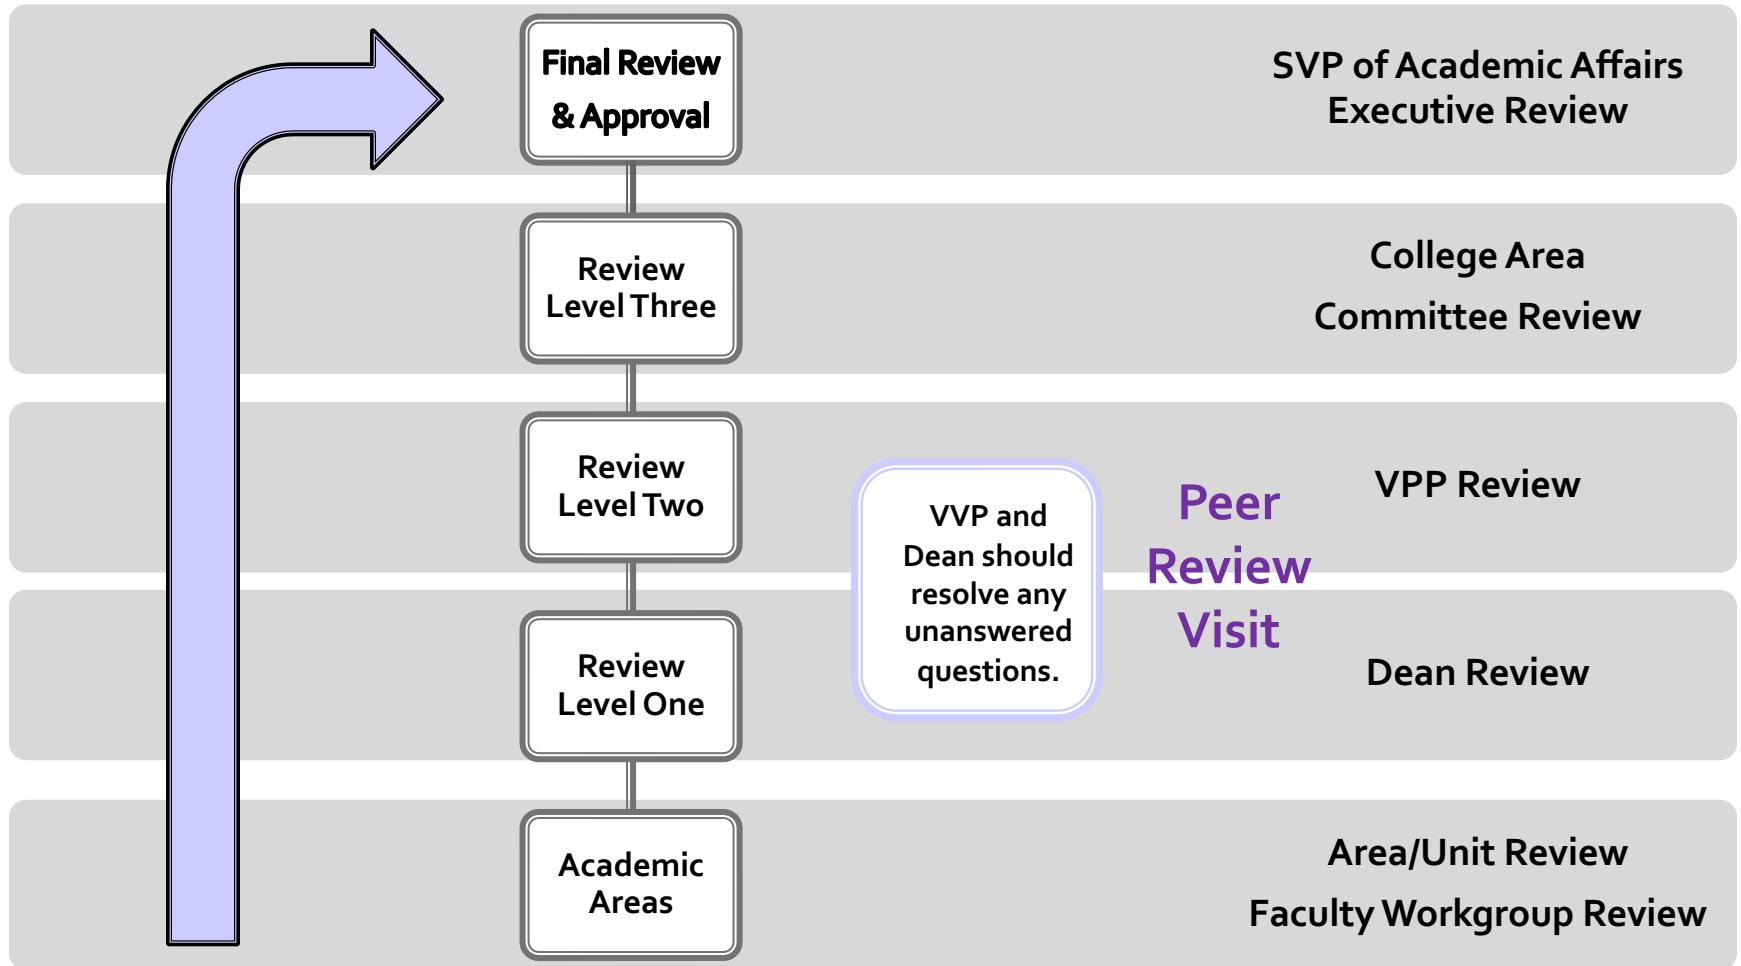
Final Review & Approval

SVP of Academic Affairs Executive Review

Review Level Three

College Area Committee Review

Review Level Two

VVP and Dean should resolve any unanswered questions.

Peer Review Visit

VPP Review

Review Level One

Dean Review

Academic Areas

Area/Unit Review
Faculty Workgroup Review